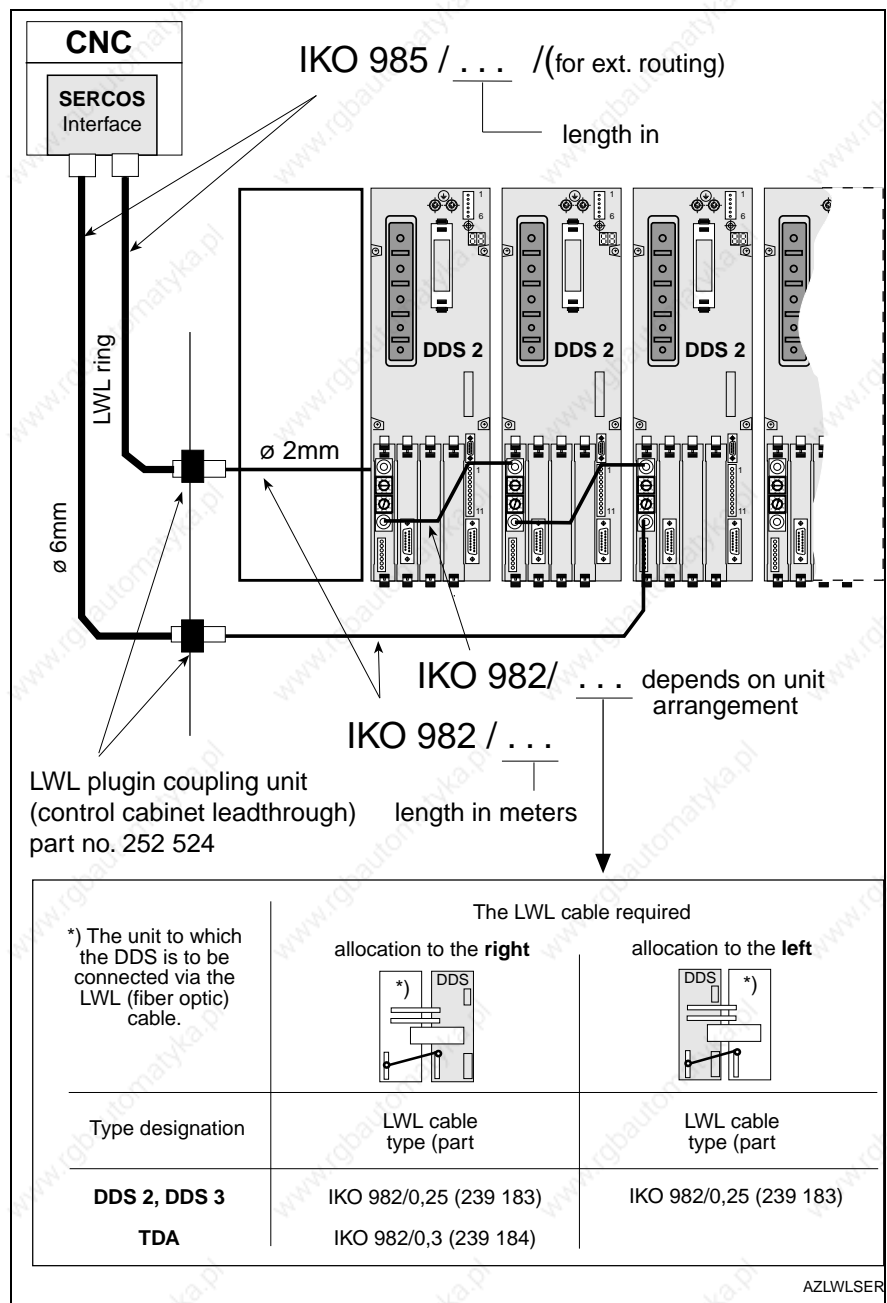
CNC

SERCOS Interface

IKO 985 / . . . /(for ext. routing)

length in

1
6

DDS 2

DDS 2

DDS 2

LWL ring

ø 2mm

1
11

ø 6mm

IKO 982/ . . . depends on unit arrangement

IKO 982 / . . .

LWL plugin coupling unit (control cabinet leadthrough) part no. 252 524

length in meters

| *) The unit to which the DDS is to be connected via the LWL (fiber optic) cable. | The LWL cable required allocation to the **right** *) DDS | allocation to the **left** DDS *) |
|---|---|---|
| Type designation | LWL cable type (part | LWL cable type (part |
| **DDS 2, DDS 3** | IKO 982/0,25 (239 183) | IKO 982/0,25 (239 183) |
| **TDA** | IKO 982/0,3 (239 184) | |

AZLWLSER